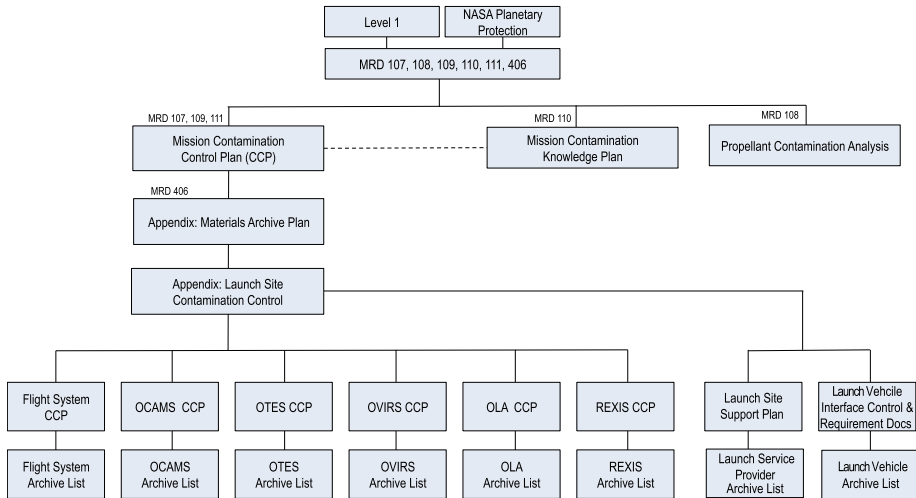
Level 1

NASA Planetary Protection

MRD 107, 108, 109, 110, 111, 406

MRD 107, 109, 111

Mission Contamination Control Plan (CCP)

MRD 110

Mission Contamination Knowledge Plan

MRD 108

Propellant Contamination Analysis

MRD 406

Appendix: Materials Archive Plan

Appendix: Launch Site Contamination Control

Flight System CCP

OCAMS CCP

OTES CCP

OVIRS CCP

OLA CCP

REXIS CCP

Launch Site Support Plan

Launch Vehcile Interface Control & Requirement Docs

Flight System Archive List

OCAMS Archive List

OTES Archive List

OVIRS Archive List

OLA Archive List

REXIS Archive List

Launch Service Provider Archive List

Launch Vehicle Archive List